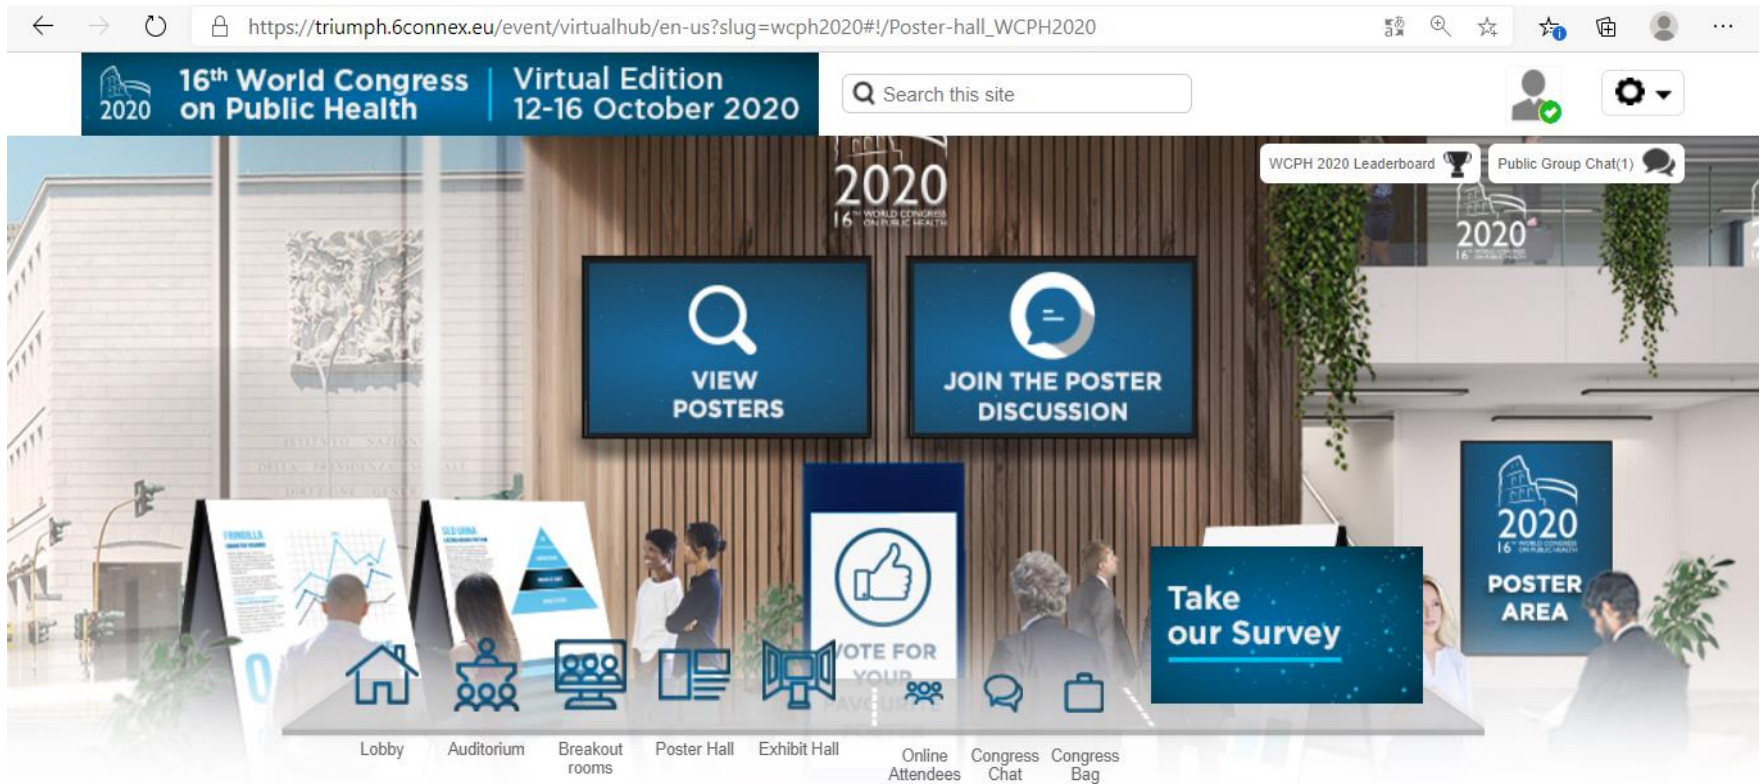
https://triumph.6connex.eu/event/virtualhub/en-us?slug=wcph2020#!/Poster-hall_WCPH2020

2020 16th World Congress on Public Health | Virtual Edition 12-16 October 2020

Search this site

WCPH 2020 Leaderboard

Public Group Chat(1)

2020 16th WORLD CONGRESS ON PUBLIC HEALTH

2020

VIEW POSTERS

JOIN THE POSTER DISCUSSION

VOTE FOR YOUR FAVOURITE

Take our Survey

2020

POSTER AREA

Lobby

Auditorium

Breakout rooms

Poster Hall

Exhibit Hall

Online Attendees

Congress Chat

Congress Bag